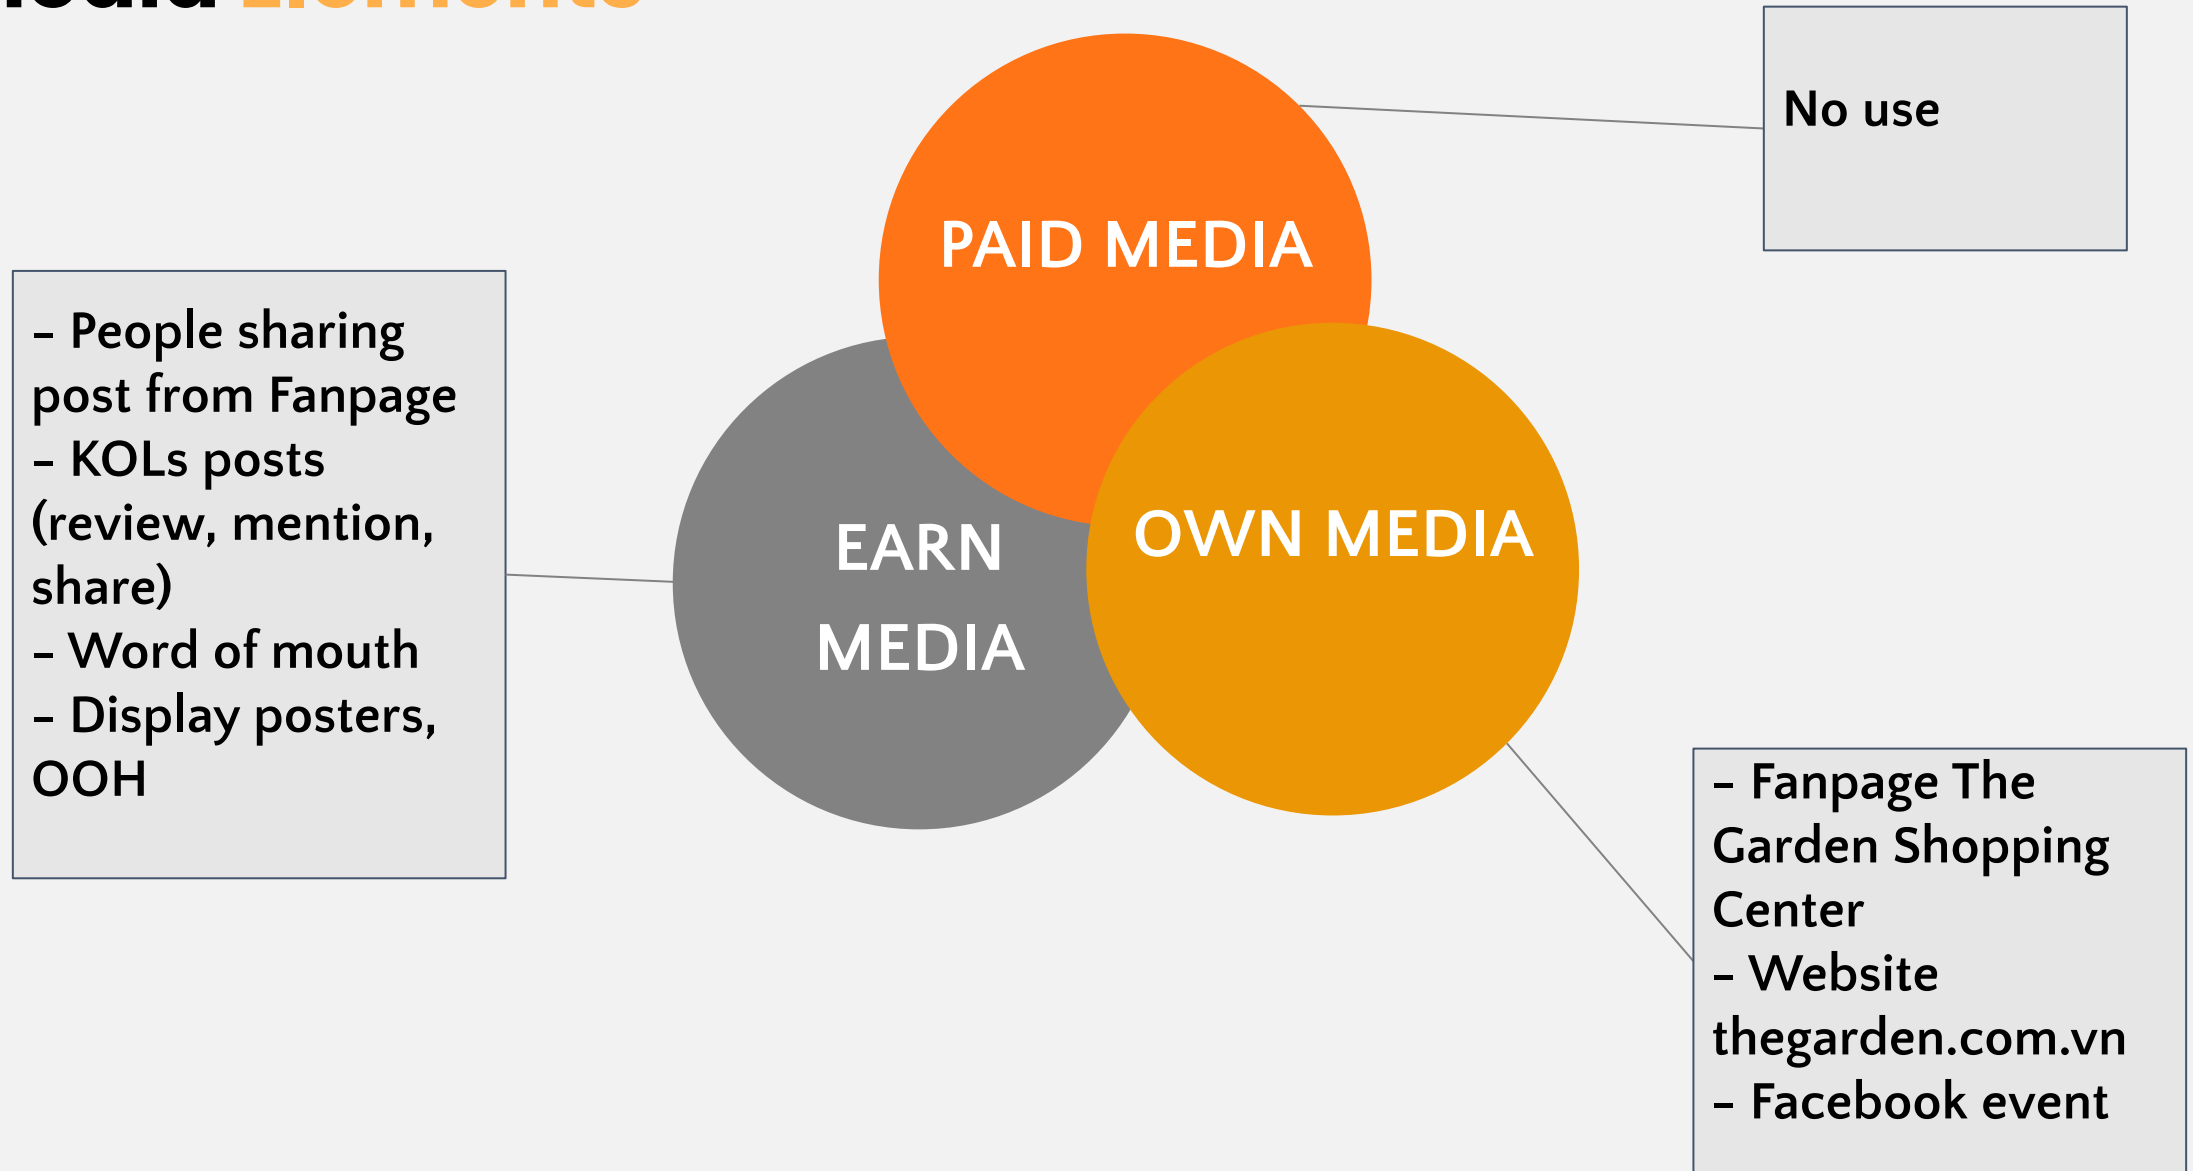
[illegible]

PAID MEDIA

No use

- People sharing post from Fanpage
- KOLs posts (review, mention, share)
- Word of mouth
- Display posters, OOH

EARN MEDIA

OWN MEDIA

- Fanpage The Garden Shopping Center
- Website thegarden.com.vn
- Facebook event